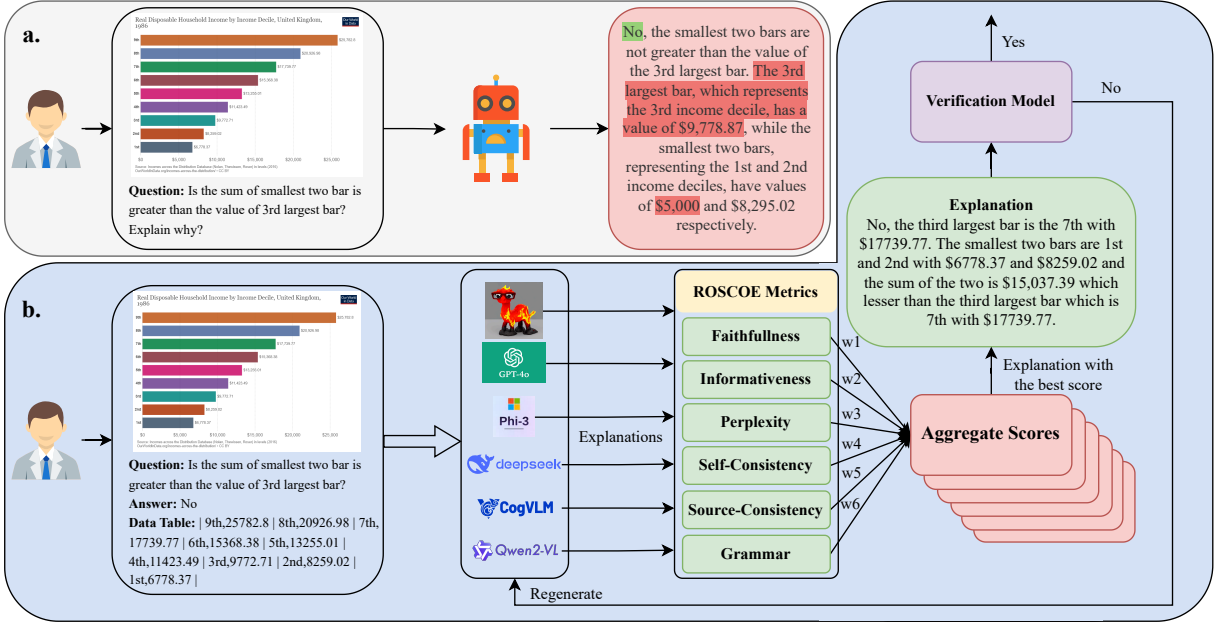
a.

Real Disposable Household Income by Income Decile, United Kingdom, 1986

Question: Is the sum of smallest two bar is greater than the value of 3rd largest bar? Explain why?

No, the smallest two bars are not greater than the value of the 3rd largest bar. The 3rd largest bar, which represents the 3rd income decile, has a value of $9,778.87, while the smallest two bars, representing the 1st and 2nd income deciles, have values of $5,000 and $8,295.02 respectively.

Yes

Verification Model

No

Explanation
No, the third largest bar is the 7th with $17739.77. The smallest two bars are 1st and 2nd with $6778.37 and $8259.02 and the sum of the two is $15,037.39 which lesser than the third largest bar which is 7th with $17739.77.

Explanation with the best score

b.

Real Disposable Household Income by Income Decile, United Kingdom, 1986

Question: Is the sum of smallest two bar is greater than the value of 3rd largest bar?
Answer: No
Data Table: | 9th,25782.8 | 8th,20926.98 | 7th, 17739.77 | 6th,15368.38 | 5th,13255.01 | 4th,11423.49 | 3rd,9772.71 | 2nd,8259.02 | 1st,6778.37 |

GPT-4o
Phi-3
deepseek
CogVLM
Qwen2-VL

Explanations

ROSCOE Metrics
Faithfullness
Informativeness
Perplexity
Self-Consistency
Source-Consistency
Grammar

w1
w2
w3
w4
w5
w6

Aggregate Scores

Regenerate